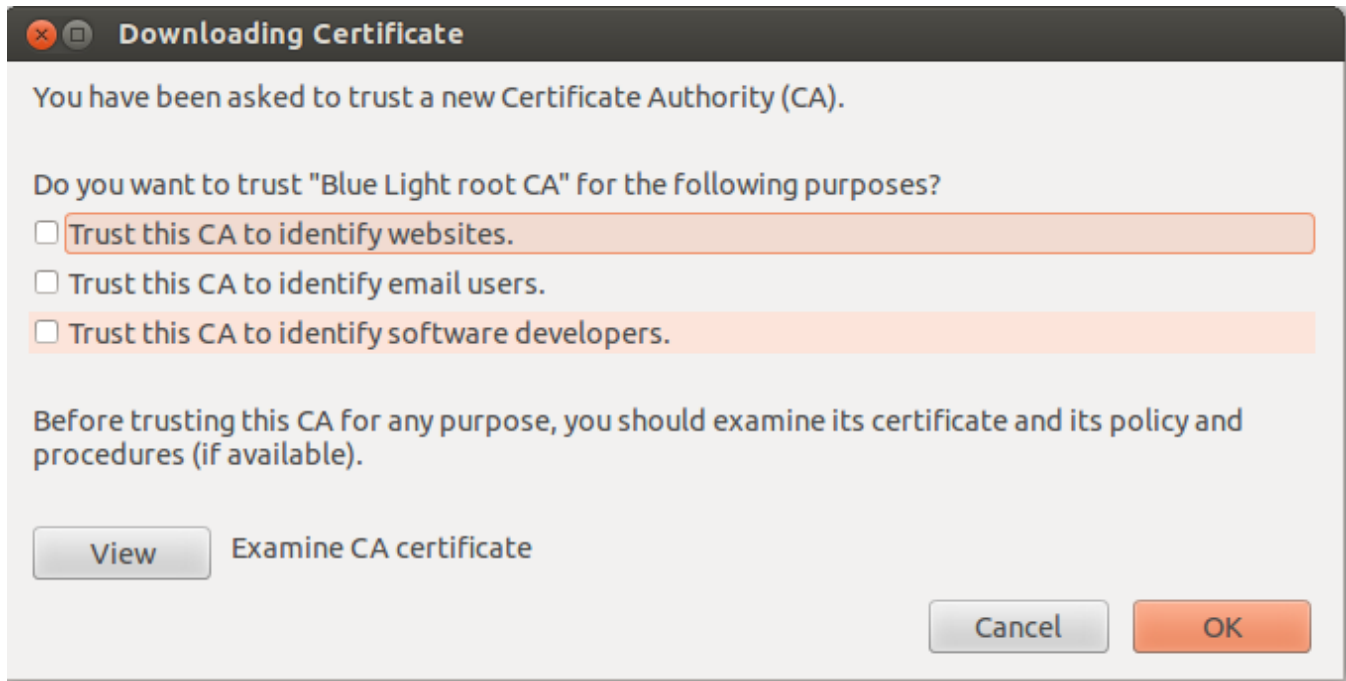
Downloading Certificate

You have been asked to trust a new Certificate Authority (CA).

Do you want to trust "Blue Light root CA" for the following purposes?

Trust this CA to identify websites.

Trust this CA to identify email users.

Trust this CA to identify software developers.

Before trusting this CA for any purpose, you should examine its certificate and its policy and procedures (if available).

View

Examine CA certificate

Cancel

OK